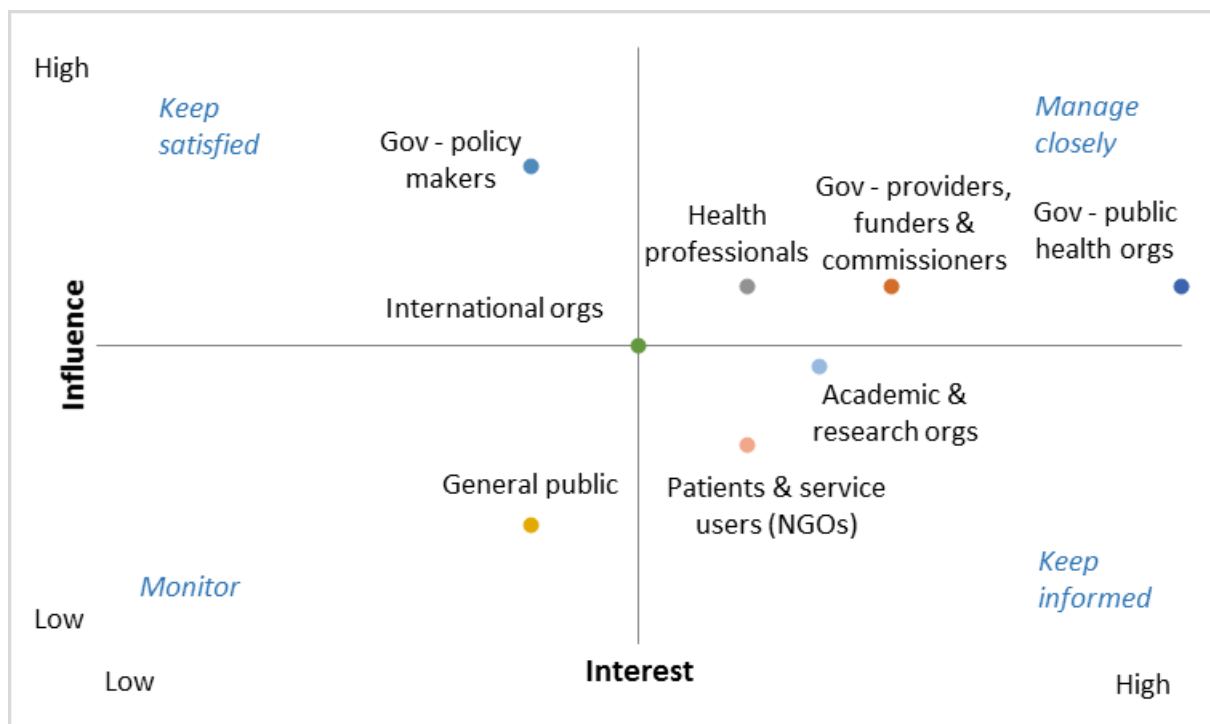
High

Keep satisfied

Gov - policy makers

Manage closely

Gov - providers, funders & commissioners

Health professionals

Gov - public health orgs

Influence

International orgs

Academic & research orgs

General public

Patients & service users (NGOs)

Keep informed

Monitor

Low

Low

Interest

High